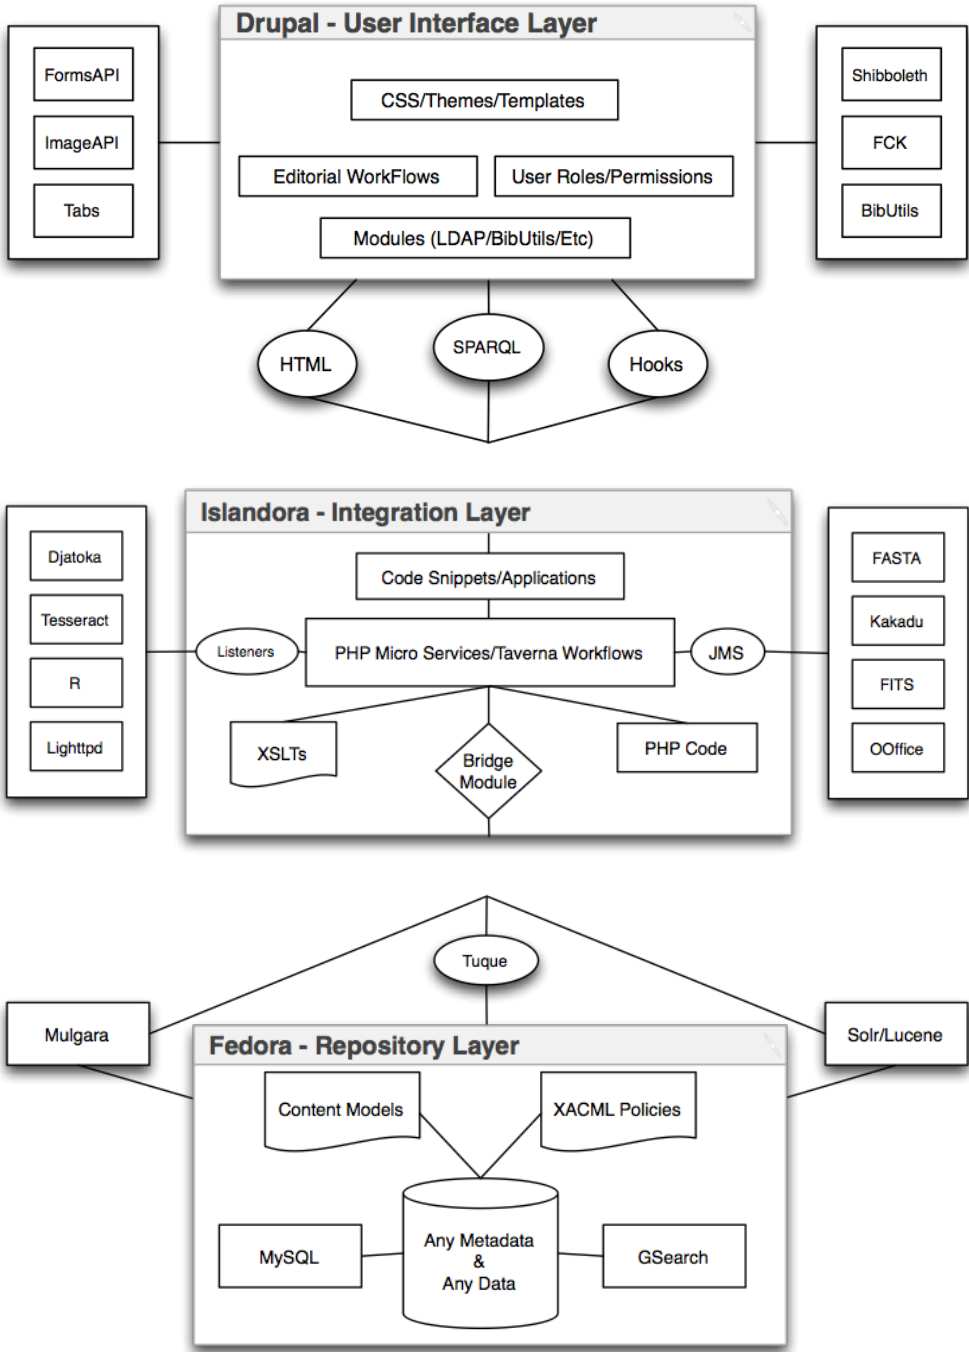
Drupal - User Interface Layer

FormsAPI
ImageAPI
Tabs

CSS/Themes/Templates
Editorial WorkFlows
User Roles/Permissions
Modules (LDAP/BibUtils/Etc)

Shibboleth
FCK
BibUtils

HTML
SPARQL
Hooks

Islandora - Integration Layer

Djatoka
Tesseract
R
Lighttpd

Code Snippets/Applications
Listeners
PHP Micro Services/Taverna Workflows
JMS
XSLTs
Bridge Module
PHP Code

FASTA
Kakadu
FITS
OOffice

Tuque
Mulgara
Solr/Lucene

Fedora - Repository Layer

Content Models
XACML Policies
MySQL
Any Metadata & Any Data
GSearch